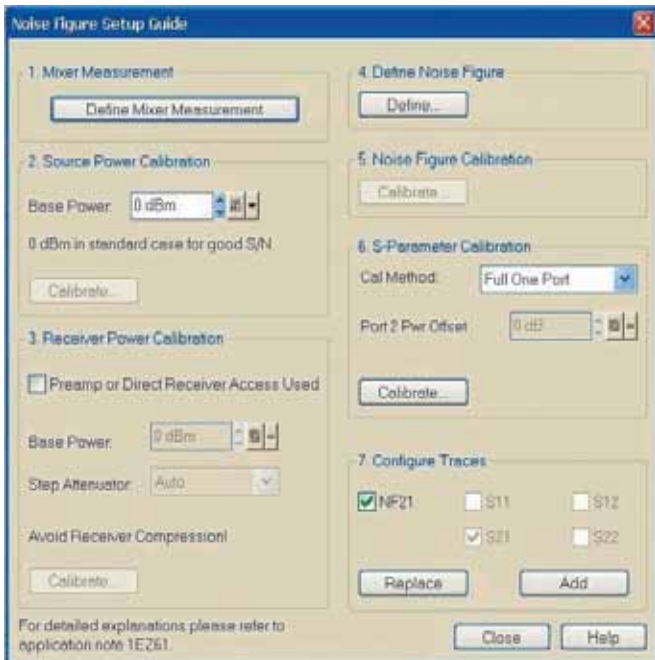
Noise Figure Setup Guide

1. Mixer Measurement

Define Mixer Measurement

2. Source Power Calibration

Base Power: 0 dBm

0 dBm in standard case for good S/N.

Calibrate...

3. Receiver Power Calibration

Preamp or Direct Receiver Access Used

Base Power: 0 dBm

Step Attenuator: Auto

Avoid Receiver Compression!

Calibrate...

4. Define Noise Figure

Define...

5. Noise Figure Calibration

Calibrate...

6. S-Parameter Calibration

Cal Method: Full One Port

Port 2 Pwr Offset: 0 dB

Calibrate...

7. Configure Traces

NF21 S11 S12

S21 S22

Replace Add

For detailed explanations please refer to application note 1EZ61.

Close Help